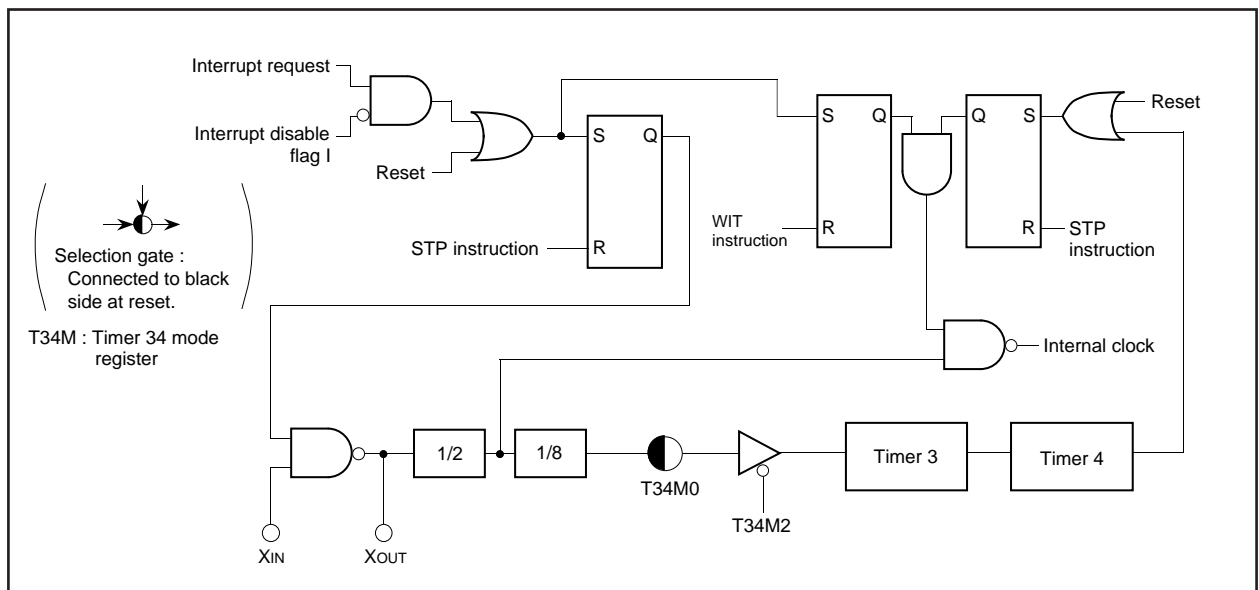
Interrupt request

Interrupt disable flag I

Reset

S Q

R

STP instruction

S Q

R

WIT instruction

Q S

R

STP instruction

Reset

Selection gate : Connected to black side at reset.

T34M : Timer 34 mode register

Internal clock

1/2

1/8

T34M0

T34M2

Timer 3

Timer 4

$X_{IN}$

$X_{OUT}$